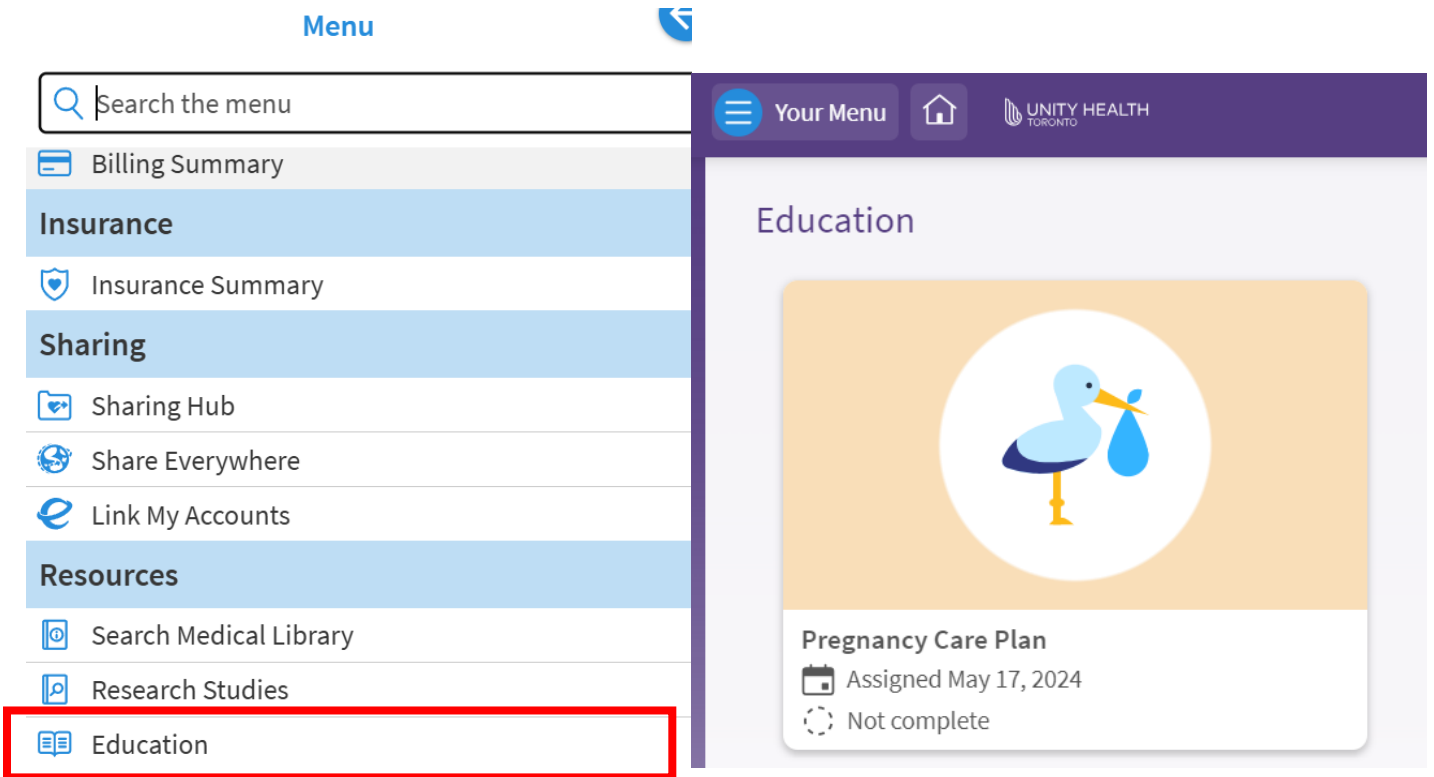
Menu

Search the menu

Billing Summary

Insurance

Insurance Summary

Sharing

Sharing Hub

Share Everywhere

Link My Accounts

Resources

Search Medical Library

Research Studies

Education

Your Menu

UNITY HEALTH TORONTO

Education

Pregnancy Care Plan

Assigned May 17, 2024

Not complete